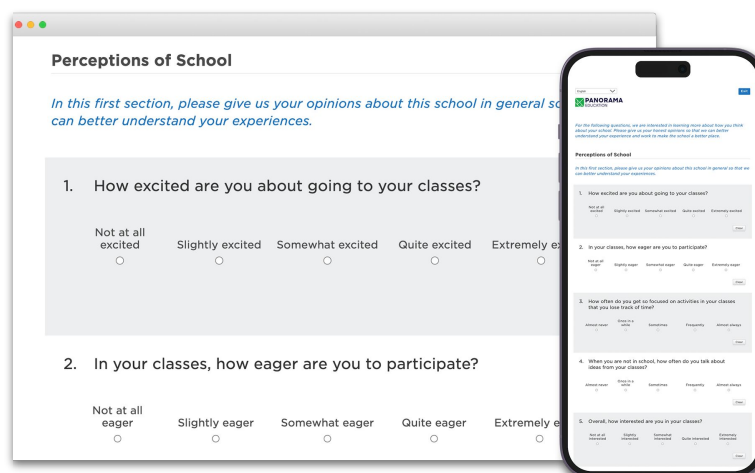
Perceptions of School

In this first section, please give us your opinions about this school in general so we can better understand your experiences.

1. How excited are you about going to your classes?

Not at all excited | Slightly excited | Somewhat excited | Quite excited | Extremely ex

2. In your classes, how eager are you to participate?

Not at all eager | Slightly eager | Somewhat eager | Quite eager | Extremely e

English

Exit

PANORAMA EDUCATION

For the following questions, we are interested in learning more about how you think about your school. Please give us your honest opinions so that we can better understand your experience and work to make the school a better place.

Perceptions of School

In this first section, please give us your opinions about this school in general so that we can better understand your experiences.

1. How excited are you about going to your classes?

Not at all excited | Slightly excited | Somewhat excited | Quite excited | Extremely excited

Clear

2. In your classes, how eager are you to participate?

Not at all eager | Slightly eager | Somewhat eager | Quite eager | Extremely eager

Clear

3. How often do you get so focused on activities in your classes that you lose track of time?

Almost never | Once in a while | Sometimes | Frequently | Almost always

Clear

4. When you are not in school, how often do you talk about ideas from your classes?

Almost never | Once in a while | Sometimes | Frequently | Almost always

Clear

5. Overall, how interested are you in your classes?

Not at all interested | Slightly interested | Somewhat interested | Quite interested | Extremely interested

Clear